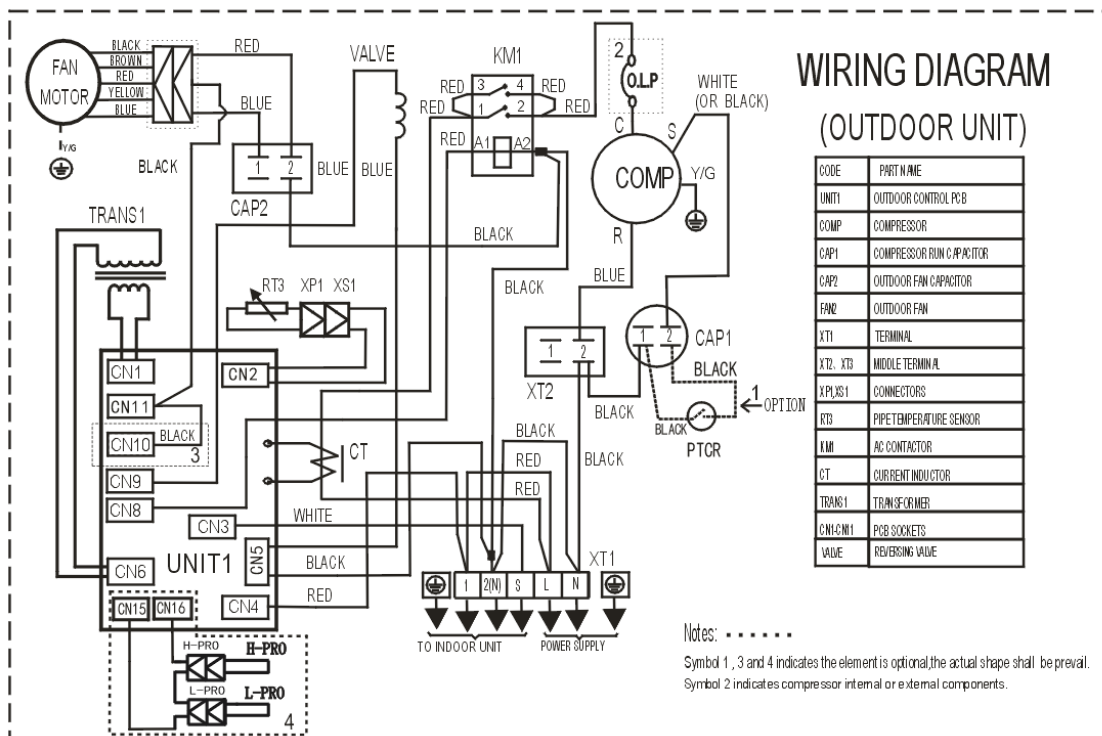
WIRING DIAGRAM

(OUTDOOR UNIT)

| CODE | PART NAME |
|---|---|
| UNIT1 | OUTDOOR CONTROL PCB |
| COMP | COMPRESSOR |
| CAP1 | COMPRESSOR RUN CAPACITOR |
| CAP2 | OUTDOOR FAN CAPACITOR |
| FAN2 | OUTDOOR FAN |
| XT1 | TERMINAL |
| XT2、XT3 | MIDDLE TERMINAL |
| XP1,XS1 | CONNECTORS |
| RT3 | PIPETEMPERATURE SENSOR |
| KM1 | AC CONTACTOR |
| CT | CURRENT INDUCTOR |
| TRANS1 | TRANSFORMER |
| CN1-CN11 | PCB SOCKETS |
| VALVE | REVERSING VALVE |

FAN MOTOR
BLACK
BROWN
RED
YELLOW
BLUE
Y/G
RED
BLUE
BLACK
VALVE
BLUE BLUE
CAP2
1 2
KM1
RED 3 4 RED
RED 1 2 RED
RED A1 A2
2
O.L.P
C
WHITE (OR BLACK)
S
COMP
Y/G
R
BLUE
BLACK
BLACK
TRANS1
RT3 XP1 XS1
XT2
1 2
CAP1
1 2
BLACK
1 OPTION
BLACK
PTCR
BLACK
CN1
CN2
CN11
CN10 BLACK
3
CN9
CT
CN8
BLACK
RED
RED
BLACK
CN3
WHITE
UNIT1
CN5
BLACK
CN6
CN4
RED
CN15 CN16
H-PRO H-PRO
L-PRO L-PRO
4
XT1
1 2(N) S L N
TO INDOOR UNIT
POWER SUPPLY

Notes:
Symbol 1 , 3 and 4 indicates the element is optional,the actual shape shall be prevail.
Symbol 2 indicates compressor internal or external components.